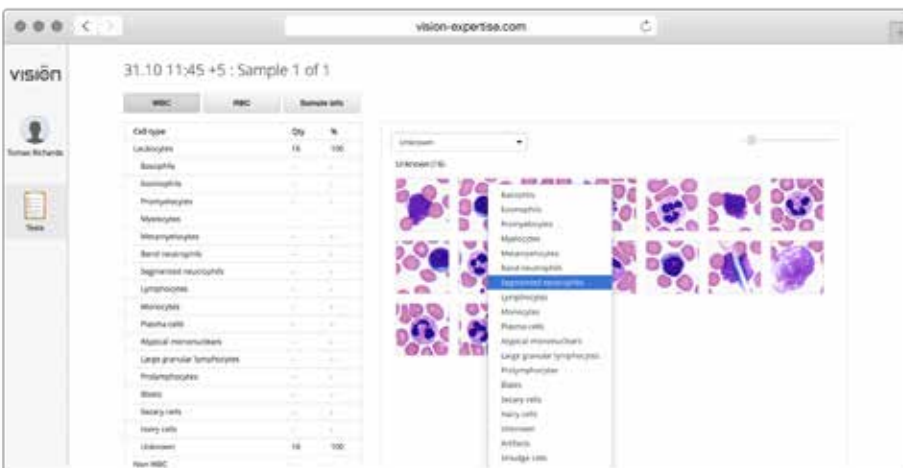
vision-expertise.com

visiön

Tomas Richards

Tests

31.10 11:45 +5 : Sample 1 of 1

WBC

RBC

Sample info

| Cell type | Qty | % |
|---|---|---|
| Leukocytes | 16 | 100 |
| Basophils | - | - |
| Eosinophils | - | - |
| Promyelocytes | - | - |
| Myelocytes | - | - |
| Metamyelocytes | - | - |
| Band neutrophils | - | - |
| Segmented neutrophils | - | - |
| Lymphocytes | - | - |
| Monocytes | - | - |
| Plasma cells | - | - |
| Atypical mononuclears | - | - |
| Large granular lymphocytes | - | - |
| Prolymphocytes | - | - |
| Blasts | - | - |
| Sezary cells | - | - |
| Hairy cells | - | - |
| Unknown | 16 | 100 |
| Non WBC | | |

Unknown

Unknown (16)

Basophils
Eosinophils
Promyelocytes
Myelocytes
Metamyelocytes
Band neutrophils
Segmented neutrophils
Lymphocytes
Monocytes
Plasma cells
Atypical mononuclears
Large granular lymphocytes
Prolymphocytes
Blasts
Sezary cells
Hairy cells
Unknown
Artifacts
Smudge cells